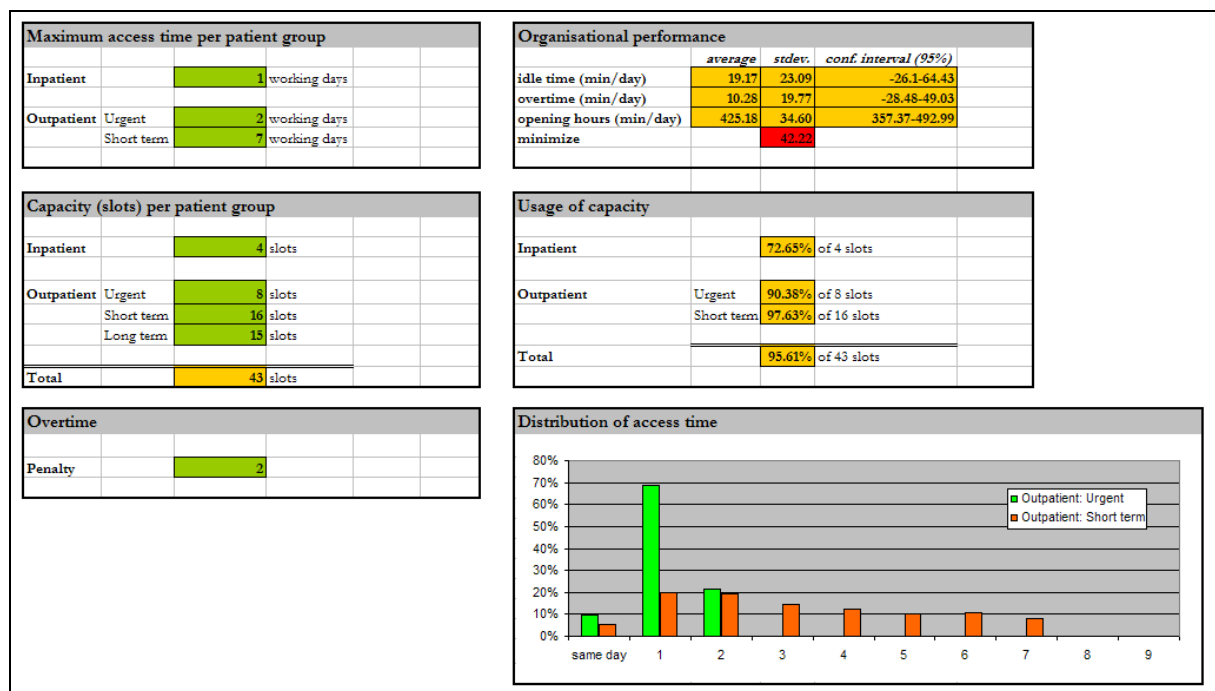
**Maximum access time per patient group**

| | | | |
|---|---|---|---|
| Inpatient | | 1 | working days |
| Outpatient | Urgent | 2 | working days |
| | Short term | 7 | working days |

**Capacity (slots) per patient group**

| | | | |
|---|---|---|---|
| Inpatient | | 4 | slots |
| Outpatient | Urgent | 8 | slots |
| | Short term | 16 | slots |
| | Long term | 15 | slots |
| Total | | 43 | slots |

**Overtime**

| | |
|---|---|
| Penalty | 2 |

**Organisational performance**

| | average | stdev. | conf. interval (95%) |
|---|---|---|---|
| idle time (min/day) | 19.17 | 23.09 | -26.1-64.43 |
| overtime (min/day) | 10.28 | 19.77 | -28.48-49.03 |
| opening hours (min/day) | 425.18 | 34.60 | 357.37-492.99 |
| minimize | | 42.22 | |

**Usage of capacity**

| | | | |
|---|---|---|---|
| Inpatient | | 72.65% | of 4 slots |
| Outpatient | Urgent | 90.38% | of 8 slots |
| | Short term | 97.63% | of 16 slots |
| Total | | 95.61% | of 43 slots |

**Distribution of access time**

80%
70%
60%
50%
40%
30%
20%
10%
0%

same day 1 2 3 4 5 6 7 8 9

Outpatient: Urgent
Outpatient: Short term